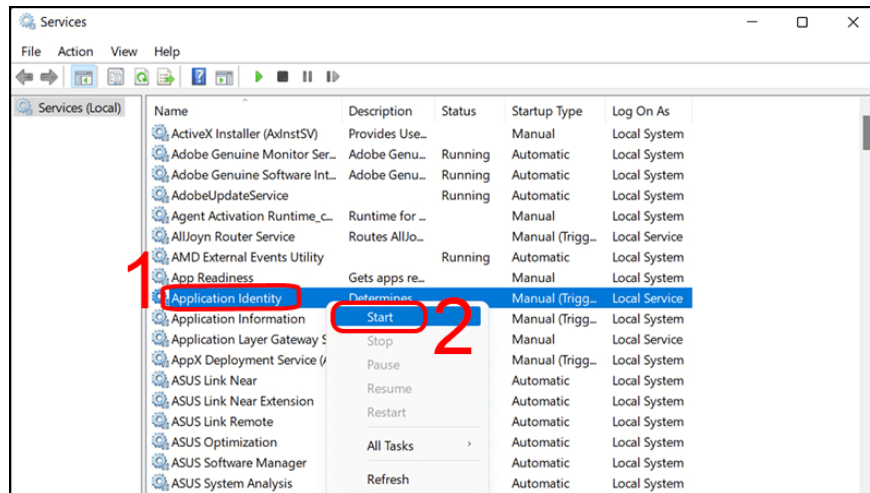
Services

File Action View Help

Services (Local)

| Name | Description | Status | Startup Type | Log On As |
|---|---|---|---|---|
| ActiveX Installer (AxInstSV) | Provides Use... | | Manual | Local System |
| Adobe Genuine Monitor Ser... | Adobe Genu... | Running | Automatic | Local System |
| Adobe Genuine Software Int... | Adobe Genu... | Running | Automatic | Local System |
| AdobeUpdateService | | Running | Automatic | Local System |
| Agent Activation Runtime_c... | Runtime for ... | | Manual | Local System |
| AllJoyn Router Service | Routes AllJo... | | Manual (Trigg... | Local Service |
| AMD External Events Utility | | Running | Automatic | Local System |
| App Readiness | Gets apps re... | | Manual | Local System |
| Application Identity | Determines... | | Manual (Trigg... | Local Service |
| Application Information | | | Manual (Trigg... | Local System |
| Application Layer Gateway S | | | Manual | Local Service |
| AppX Deployment Service (A | | | Manual (Trigg... | Local System |
| ASUS Link Near | | | Automatic | Local System |
| ASUS Link Near Extension | | | Automatic | Local System |
| ASUS Link Remote | | | Automatic | Local System |
| ASUS Optimization | | | Automatic | Local System |
| ASUS Software Manager | | | Automatic | Local System |
| ASUS System Analysis | | | Automatic | Local System |

1

Start
Stop
Pause
Resume
Restart
All Tasks
Refresh

2